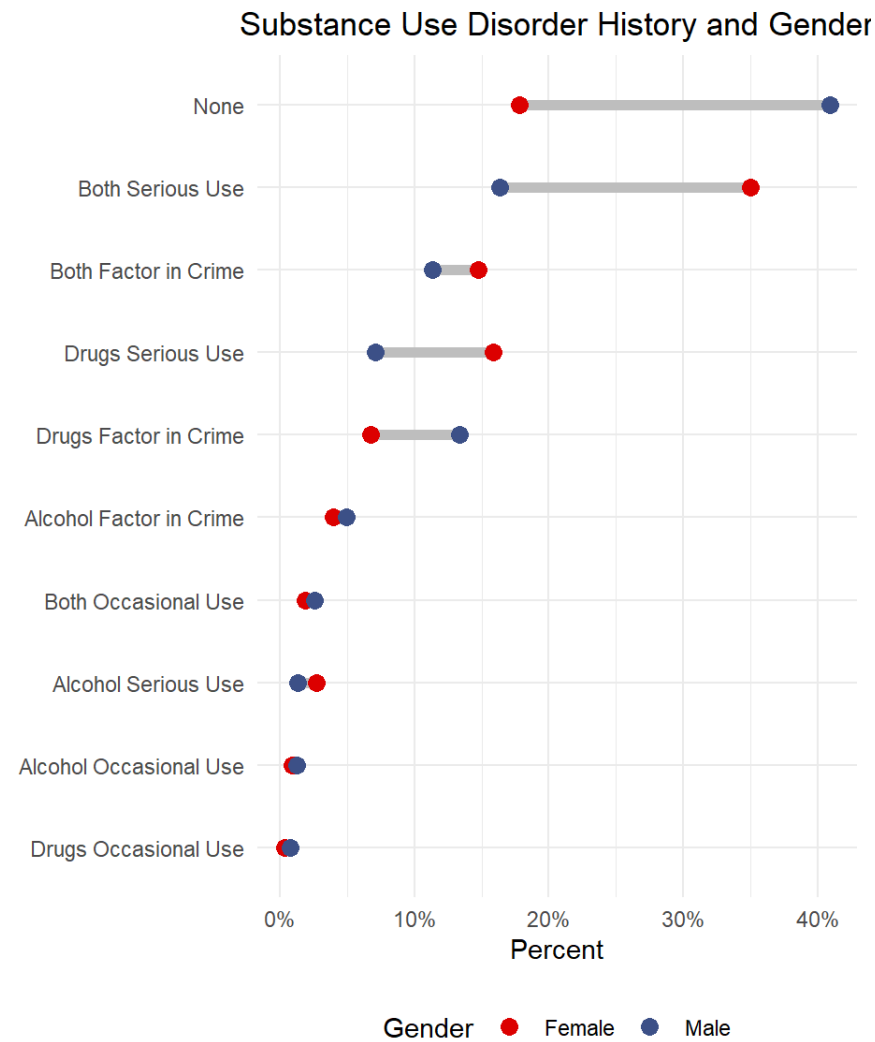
Substance Use Disorder History and Gender

None
Both Serious Use
Both Factor in Crime
Drugs Serious Use
Drugs Factor in Crime
Alcohol Factor in Crime
Both Occasional Use
Alcohol Serious Use
Alcohol Occasional Use
Drugs Occasional Use

0%
10%
20%
30%
40%
Percent

Gender
Female
Male